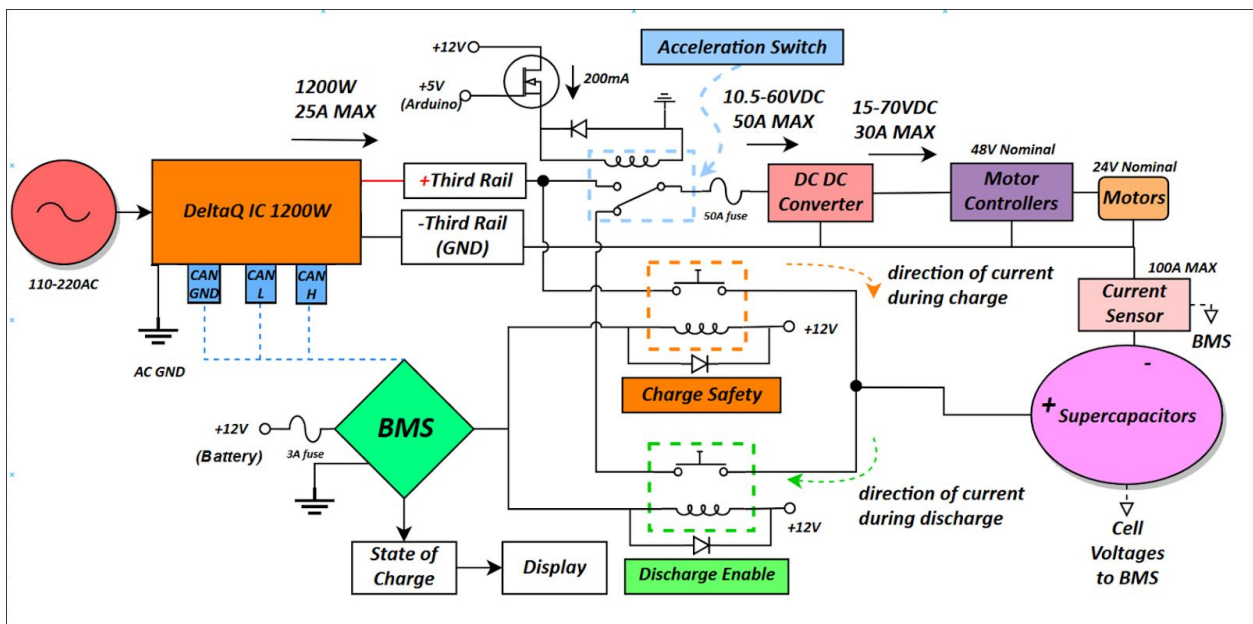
+12V

+5V (Arduino)

200mA

Acceleration Switch

1200W 25A MAX

10.5-60VDC 50A MAX

15-70VDC 30A MAX

48V Nominal

24V Nominal

DeltaQ IC 1200W

+Third Rail

-Third Rail (GND)

50A fuse

DC DC Converter

Motor Controllers

Motors

110-220AC

CAN GND

CAN L

CAN H

AC GND

100A MAX

direction of current during charge

Current Sensor

BMS

+12V

Charge Safety

-

+ Supercapacitors

+12V

3A fuse

(Battery)

BMS

direction of current during discharge

+12V

State of Charge

Display

Discharge Enable

Cell Voltages to BMS